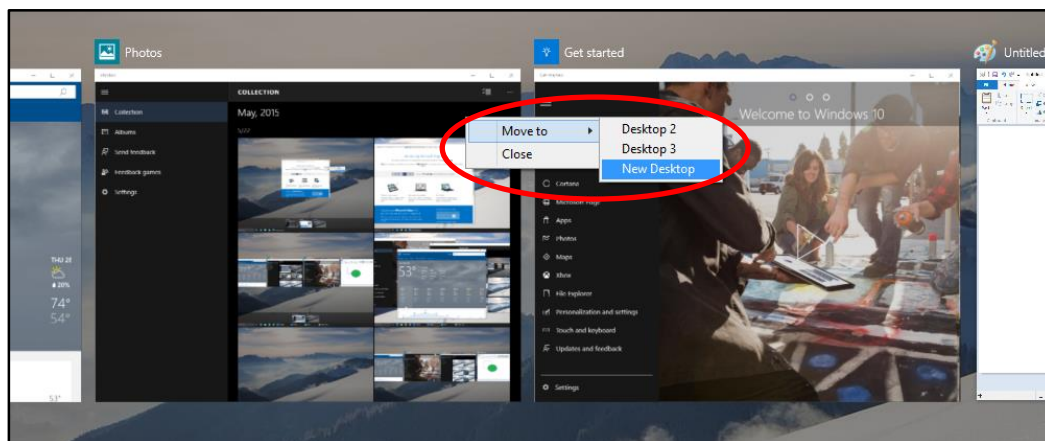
Photos

COLLECTION

May, 2015

Collection
Albums
Send feedback
Feedback games
Settings

THU 28
74°
54°

Get started

Welcome to Windows 10

Move to
Close

Desktop 2
Desktop 3
New Desktop

Cortana
Apps
Photos
Maps
Xbox
File Explorer
Personalization and settings
Touch and keyboard
Updates and feedback
Settings

Untitled